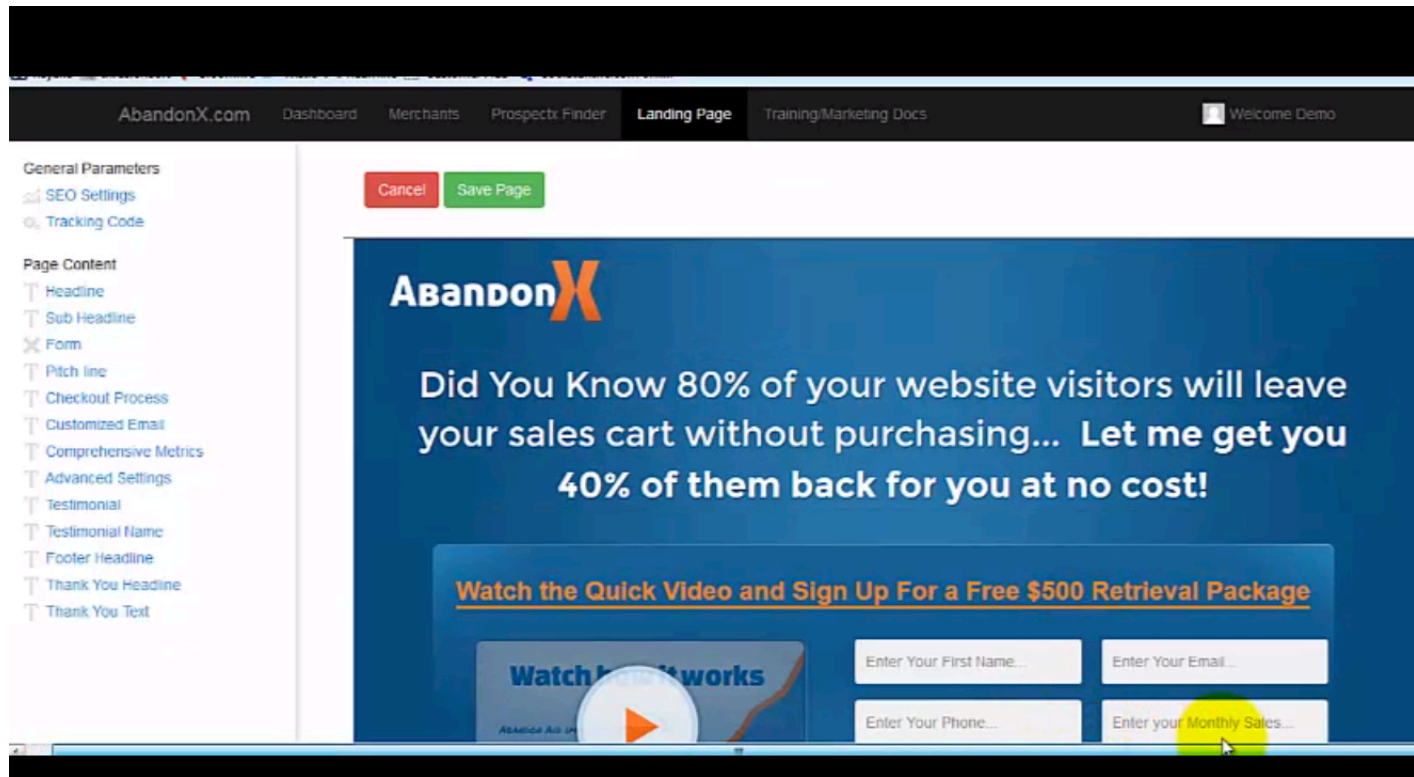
AbandonX.com Dashboard Merchants Prospectx Finder Landing Page Training/Marketing Docs Welcome Demo

General Parameters
SEO Settings
Tracking Code

Page Content
Headline
Sub Headline
Form
Pitch line
Checkout Process
Customized Email
Comprehensive Metrics
Advanced Settings
Testimonial
Testimonial Name
Footer Headline
Thank You Headline
Thank You Text

Cancel Save Page

ABANDONX

Did You Know 80% of your website visitors will leave your sales cart without purchasing... Let me get you 40% of them back for you at no cost!

Watch the Quick Video and Sign Up For a Free $500 Retrieval Package

Watch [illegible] works

Enter Your First Name...
Enter Your Email...
Enter Your Phone...
Enter your Monthly Sales...